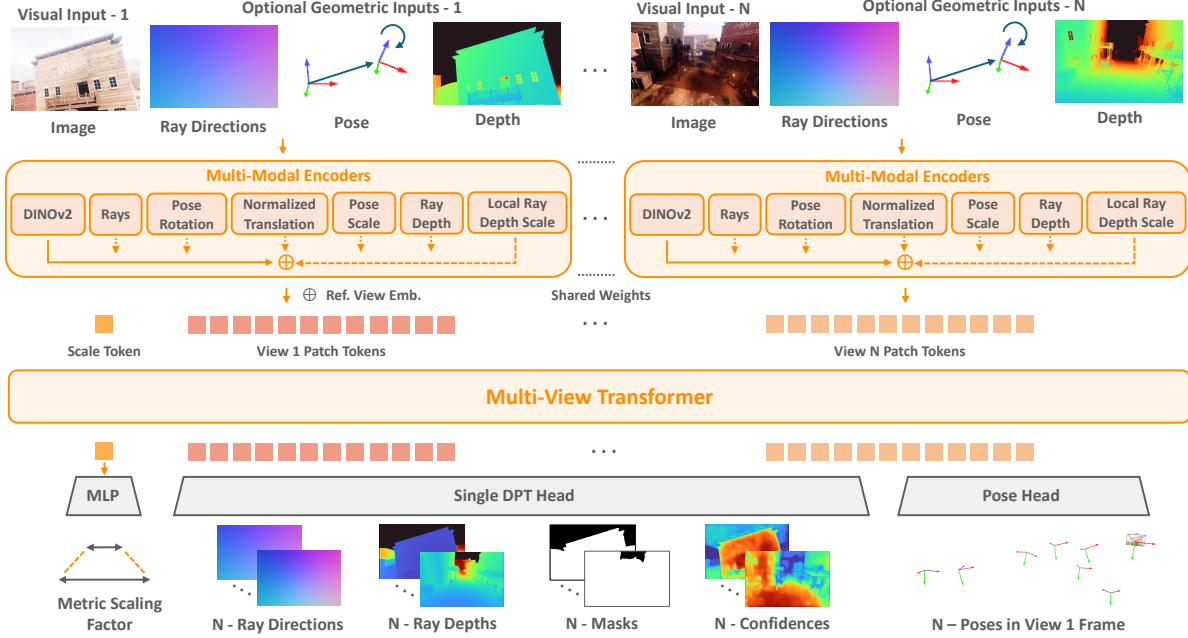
Visual Input - 1

Optional Geometric Inputs - 1

Image

Ray Directions

Pose

Depth

. . .

Visual Input - N

Optional Geometric Inputs - N

Image

Ray Directions

Pose

Depth

Multi-Modal Encoders

DINOv2

Rays

Pose Rotation

Normalized Translation

Pose Scale

Ray Depth

Local Ray Depth Scale

$\oplus$

. . .

Multi-Modal Encoders

DINOv2

Rays

Pose Rotation

Normalized Translation

Pose Scale

Ray Depth

Local Ray Depth Scale

$\oplus$

$\oplus$ Ref. View Emb.

Shared Weights

. . .

Scale Token

View 1 Patch Tokens

View N Patch Tokens

Multi-View Transformer

. . .

MLP

Single DPT Head

Pose Head

Metric Scaling Factor

N - Ray Directions

N - Ray Depths

N - Masks

N - Confidences

N – Poses in View 1 Frame